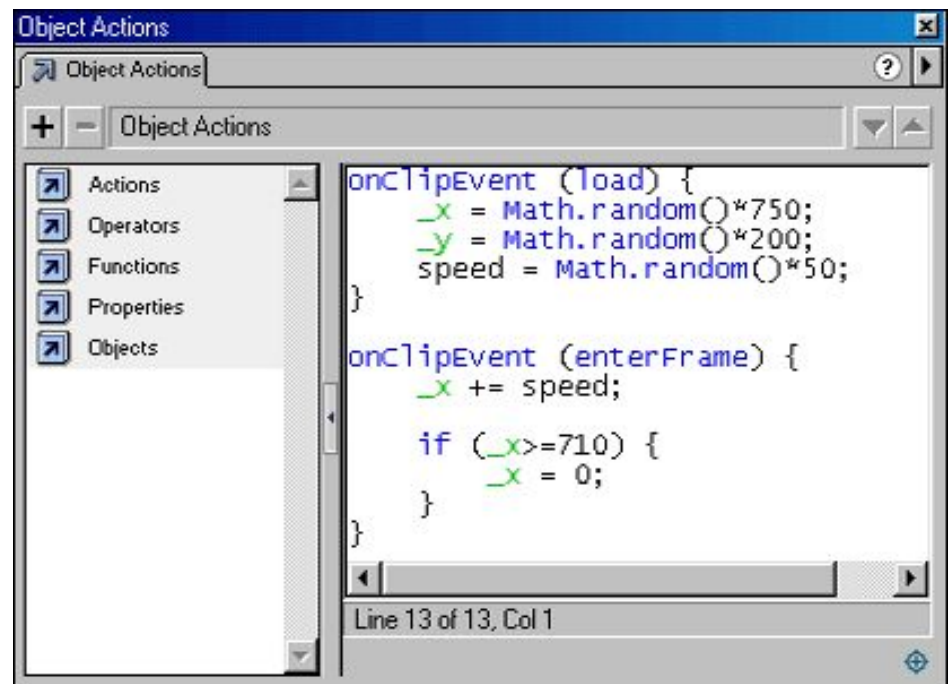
Object Actions

Object Actions

+ − Object Actions

Actions
Operators
Functions
Properties
Objects

onClipEvent (load) {
    _x = Math.random()*750;
    _y = Math.random()*200;
    speed = Math.random()*50;
}

onClipEvent (enterFrame) {
    _x += speed;

    if (_x>=710) {
        _x = 0;
    }
}

Line 13 of 13, Col 1